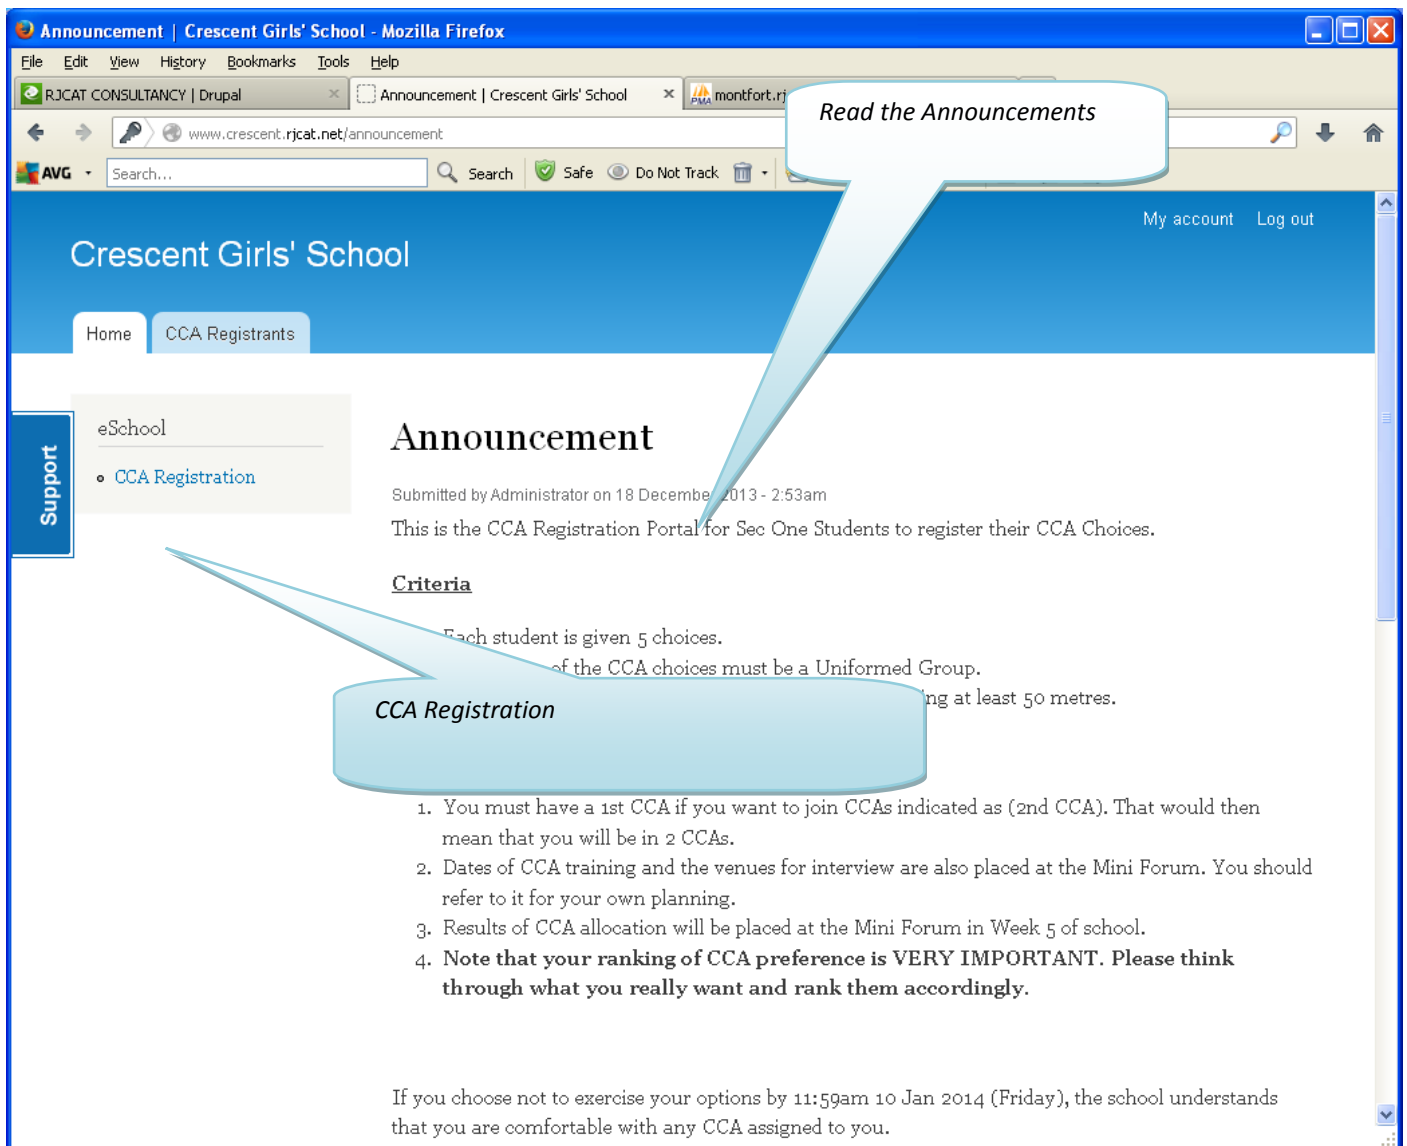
Announcement | Crescent Girls' School - Mozilla Firefox

File Edit View History Bookmarks Tools Help

RJCAT CONSULTANCY | Drupal × Announcement | Crescent Girls' School × montfort.rj

www.crescent.rjcat.net/announcement

AVG Search... Search Safe Do Not Track

Read the Announcements

My account Log out

Crescent Girls' School

Home CCA Registrants

Support

eSchool

CCA Registration

Announcement

Submitted by Administrator on 18 Decembe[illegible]2013 - 2:53am

This is the CCA Registration Portal for Sec One Students to register their CCA Choices.

Criteria

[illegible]ach student is given 5 choices.

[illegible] of the CCA choices must be a Uniformed Group.

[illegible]ng at least 50 metres.

CCA Registration

1. You must have a 1st CCA if you want to join CCAs indicated as (2nd CCA). That would then mean that you will be in 2 CCAs.
2. Dates of CCA training and the venues for interview are also placed at the Mini Forum. You should refer to it for your own planning.
3. Results of CCA allocation will be placed at the Mini Forum in Week 5 of school.
4. **Note that your ranking of CCA preference is VERY IMPORTANT. Please think through what you really want and rank them accordingly.**

If you choose not to exercise your options by 11:59am 10 Jan 2014 (Friday), the school understands that you are comfortable with any CCA assigned to you.